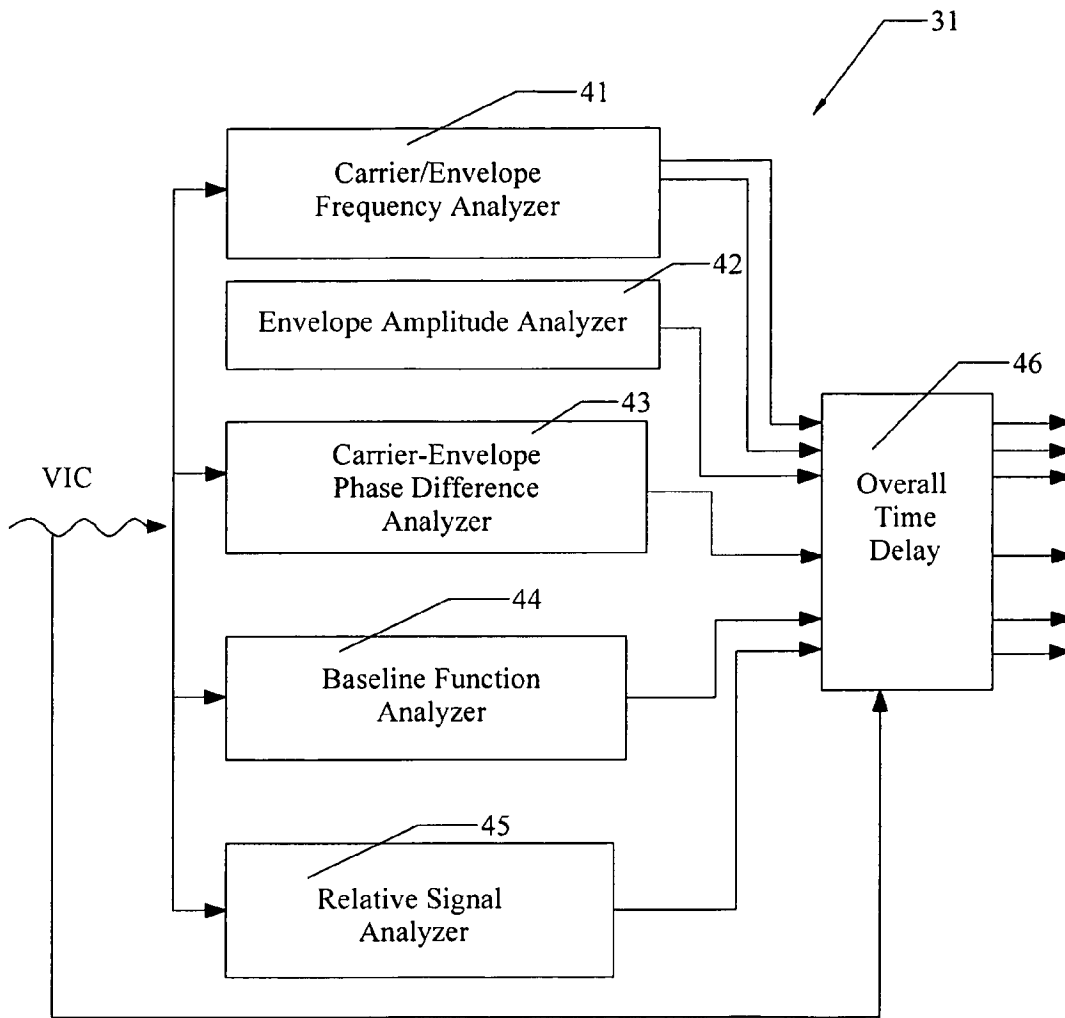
31

41

Carrier/Envelope Frequency Analyzer

42

Envelope Amplitude Analyzer

46

43

Carrier-Envelope Phase Difference Analyzer

VIC

Overall Time Delay

44

Baseline Function Analyzer

45

Relative Signal Analyzer